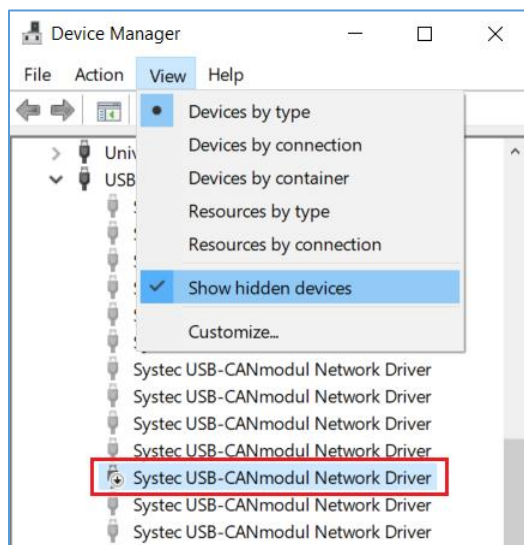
Device Manager

File Action View Help

Univ
USB

Devices by type
Devices by connection
Devices by container
Resources by type
Resources by connection
Show hidden devices
Customize...

Systec USB-CANmodul Network Driver
Systec USB-CANmodul Network Driver
Systec USB-CANmodul Network Driver
Systec USB-CANmodul Network Driver
Systec USB-CANmodul Network Driver
Systec USB-CANmodul Network Driver